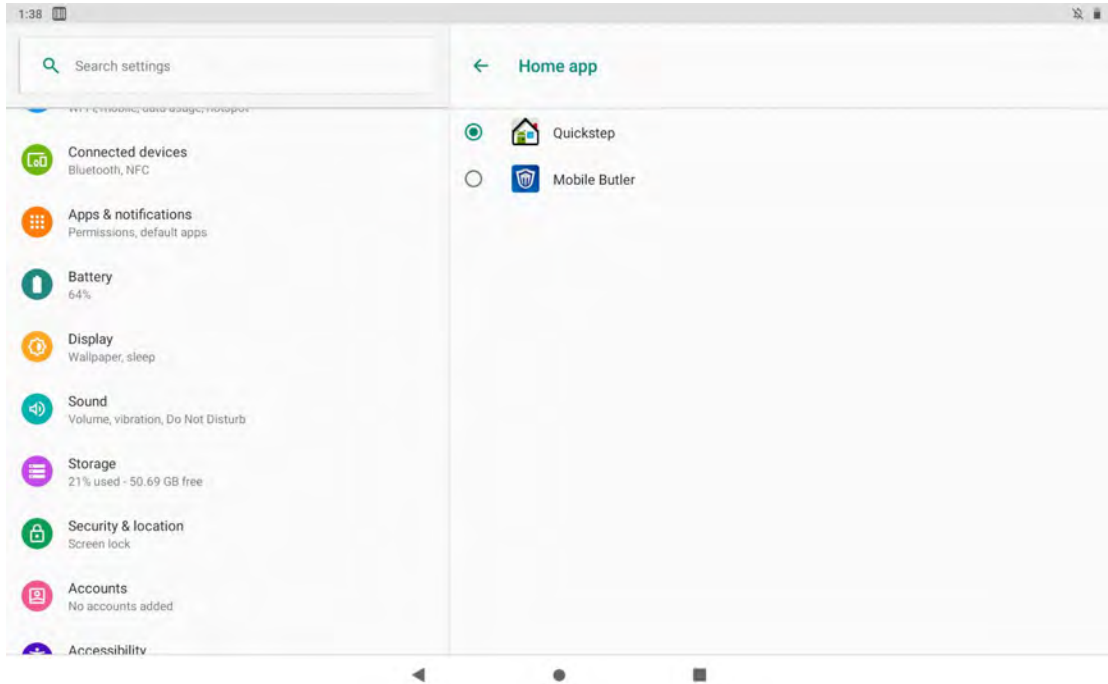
1:38

Search settings

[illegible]

Connected devices
Bluetooth, NFC

Apps & notifications
Permissions, default apps

Battery
64%

Display
Wallpaper, sleep

Sound
Volume, vibration, Do Not Disturb

Storage
21% used - 50.69 GB free

Security & location
Screen lock

Accounts
No accounts added

Accessibility

Home app

Quickstep

Mobile Butler